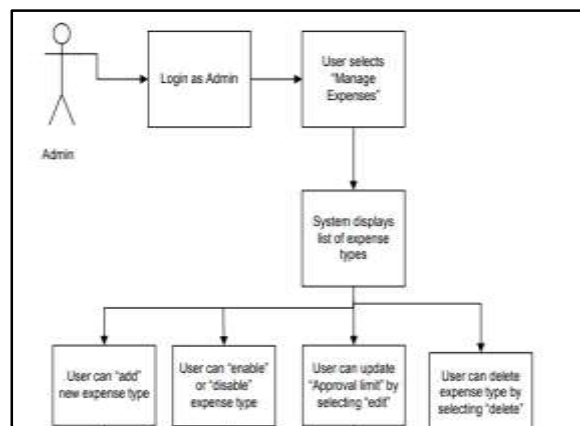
Admin

Login as Admin

User selects "Manage Expenses"

System displays list of expense types

User can "add" new expense type

User can "enable" or "disable" expense type

User can update "Approval limit" by selecting "edit"

User can delete expense type by selecting "delete"